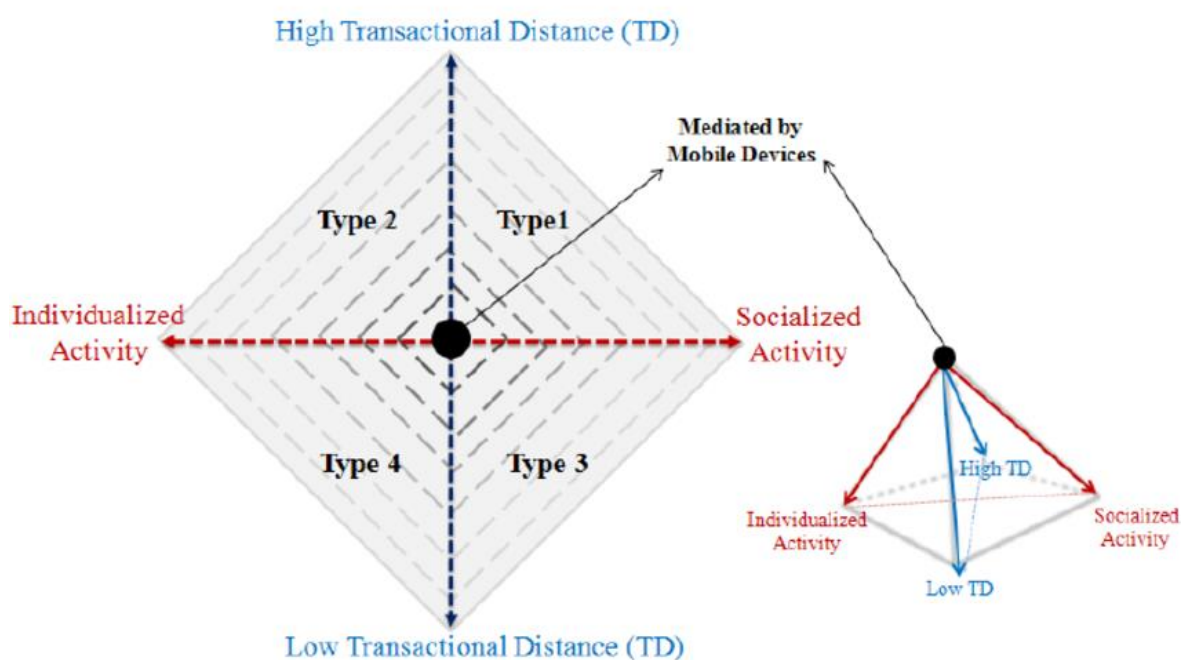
High Transactional Distance (TD)

Mediated by Mobile Devices

Type 2

Type1

Individualized Activity

Socialized Activity

Type 4

Type 3

High TD

Individualized Activity

Socialized Activity

Low TD

Low Transactional Distance (TD)